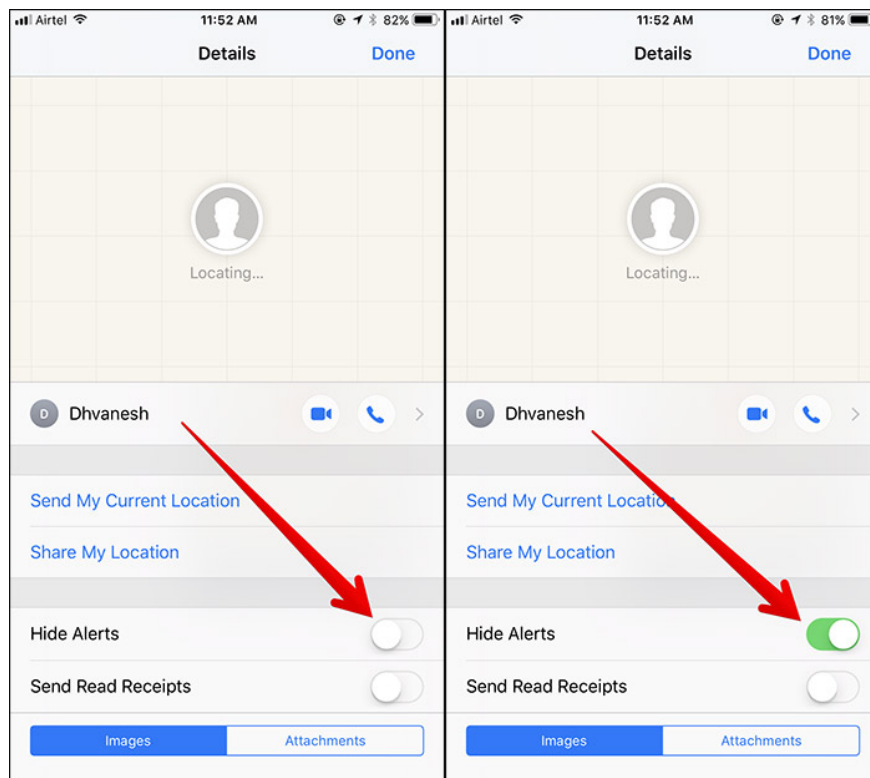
Airtel 11:52 AM 82%

Details Done

Locating...

D Dhvanesh

Send My Current Location

Share My Location

Hide Alerts

Send Read Receipts

Images Attachments

Airtel 11:52 AM 81%

Details Done

Locating...

D Dhvanesh

Send My Current Location

Share My Location

Hide Alerts

Send Read Receipts

Images Attachments